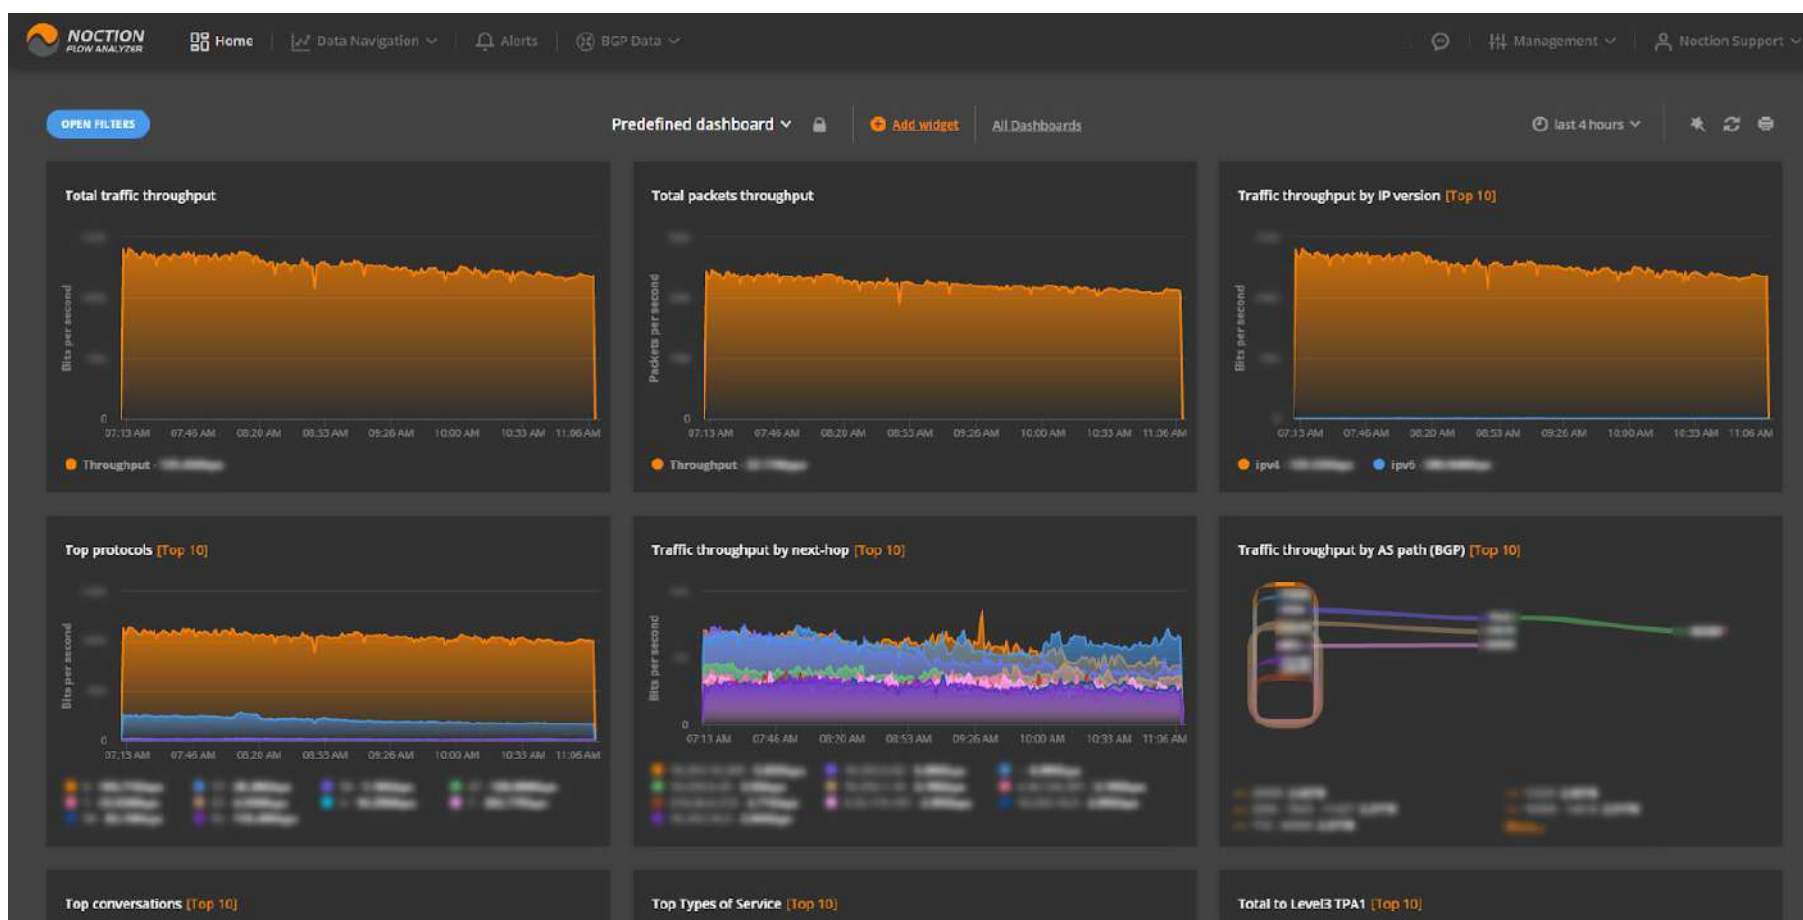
NOCTION FLOW ANALYZER

Home | Data Navigation | Alerts | BGP Data

Management | Noction Support

OPEN FILTERS

Predefined dashboard

Add widget

All Dashboards

last 4 hours

Total traffic throughput

Bits per second

0

07:13 AM 07:46 AM 08:20 AM 08:53 AM 09:26 AM 10:00 AM 10:33 AM 11:06 AM

Throughput - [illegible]

Total packets throughput

Packets per second

0

07:13 AM 07:46 AM 08:20 AM 08:53 AM 09:26 AM 10:00 AM 10:33 AM 11:06 AM

Throughput - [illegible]

Traffic throughput by IP version [Top 10]

Bits per second

07:13 AM 07:46 AM 08:20 AM 08:53 AM 09:26 AM 10:00 AM 10:33 AM 11:06 AM

ipv4 - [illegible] ipv6 - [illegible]

Top protocols [Top 10]

Bits per second

0

07:13 AM 07:46 AM 08:20 AM 08:53 AM 09:26 AM 10:00 AM 10:33 AM 11:06 AM

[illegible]

Traffic throughput by next-hop [Top 10]

Bits per second

0

07:13 AM 07:46 AM 08:20 AM 08:53 AM 09:26 AM 10:00 AM 10:33 AM 11:06 AM

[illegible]

Traffic throughput by AS path (BGP) [Top 10]

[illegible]

Top conversations [Top 10]

Top Types of Service [Top 10]

Total to Level3 TPA1 [Top 10]